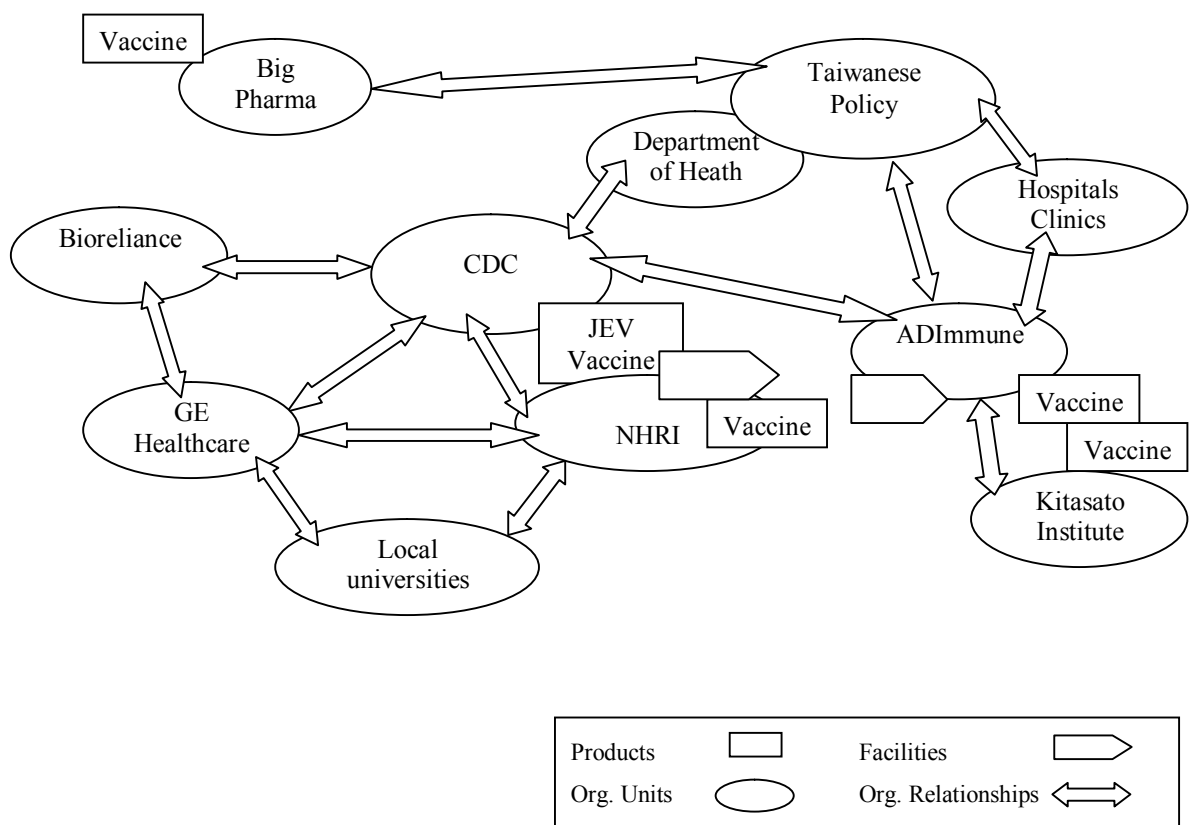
Vaccine

Big Pharma

Taiwanese Policy

Department of Heath

Hospitals Clinics

Bioreliance

CDC

JEV Vaccine

ADImmune

GE Healthcare

NHRI

Vaccine

Vaccine

Vaccine

Kitasato Institute

Local universities

| Products | | Facilities | |
|---|---|---|---|
| Org. Units | | Org. Relationships | |